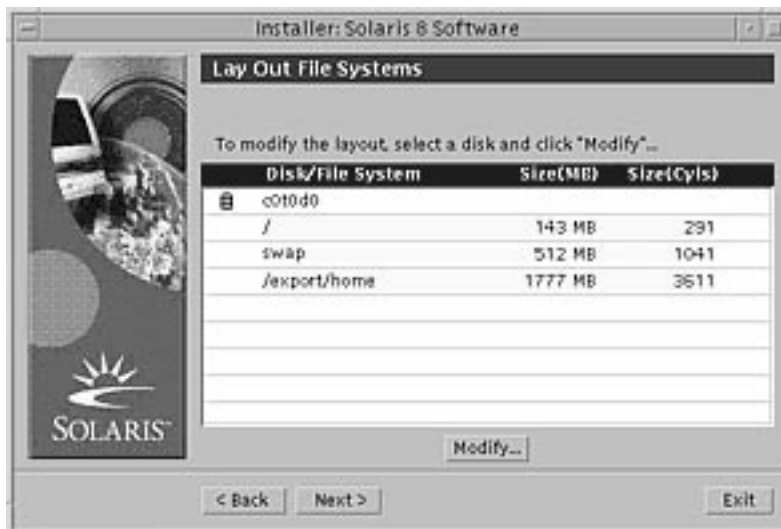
Installer: Solaris 8 Software

Lay Out File Systems

To modify the layout, select a disk and click "Modify"...

| Disk/File System | Size(MB) | Size(Cyls) |
|---|---|---|
| c0t0d0 | | |
| / | 143 MB | 291 |
| swap | 512 MB | 1041 |
| /export/home | 1777 MB | 3611 |

Modify...

SOLARIS

< Back   Next >   Exit